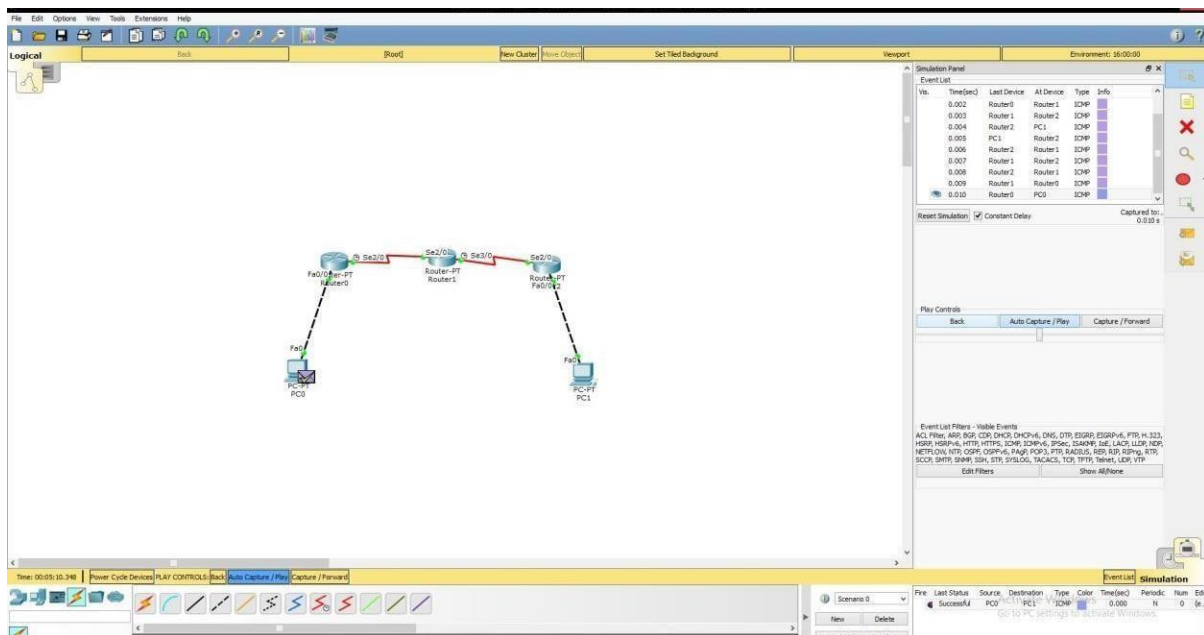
File Edit Options View Tools Extensions Help

Logical | Back | [Root] | New Cluster | Move Object | Set Tiled Background | Viewport | Environment: 16:00:00

Se2/0 Se2/0 Se3/0 Se2/0
Fa0/0 Router-PT Router0
Router-PT Router1
Router-PT Fa0/0 Router2
Fa0
PC-PT PC0
Fa0
PC-PT PC1

Simulation Panel
Event List

| Vis. | Time(sec) | Last Device | At Device | Type | Info |
|---|---|---|---|---|---|
| | 0.002 | Router0 | Router1 | ICMP | |
| | 0.003 | Router1 | Router2 | ICMP | |
| | 0.004 | Router2 | PC1 | ICMP | |
| | 0.005 | PC1 | Router2 | ICMP | |
| | 0.006 | Router2 | Router1 | ICMP | |
| | 0.007 | Router1 | Router2 | ICMP | |
| | 0.008 | Router2 | Router1 | ICMP | |
| | 0.009 | Router1 | Router0 | ICMP | |
| | 0.010 | Router0 | PC0 | ICMP | |

Reset Simulation | Constant Delay | Captured to: 0.010 s

Play Controls
Back | Auto Capture / Play | Capture / Forward

Event List Filters - Visible Events
ACL Filter, ARP, BGP, CDP, DHCP, DHCPv6, DNS, DTP, EIGRP, EIGRPv6, FTP, H.323, HSRP, HSRPv6, HTTP, HTTPS, ICMP, ICMPv6, IPSec, ISAKMP, IoE, LACP, LLDP, NDP, NETFLOW, NTP, OSPF, OSPFv6, PAgP, POP3, PTP, RADIUS, REP, RIP, RIPng, RTP, SCCP, SMTP, SNMP, SSH, STP, SYSLOG, TACACS, TCP, TFTP, Telnet, UDP, VTP
Edit Filters | Show All/None

Time: 00:05:10.340 | Power Cycle Devices | PLAY CONTROLS: Back | Auto Capture / Play | Capture / Forward
Event List | Simulation

Scenario 0
New | Delete

| Fire | Last Status | Source | Destination | Type | Color | Time(sec) | Periodic | Num | Ed |
|---|---|---|---|---|---|---|---|---|---|
| | Successful | PC0 | PC1 | ICMP | | 0.000 | N | 0 | (e |

Activate Windows
Go to PC settings to activate Windows.